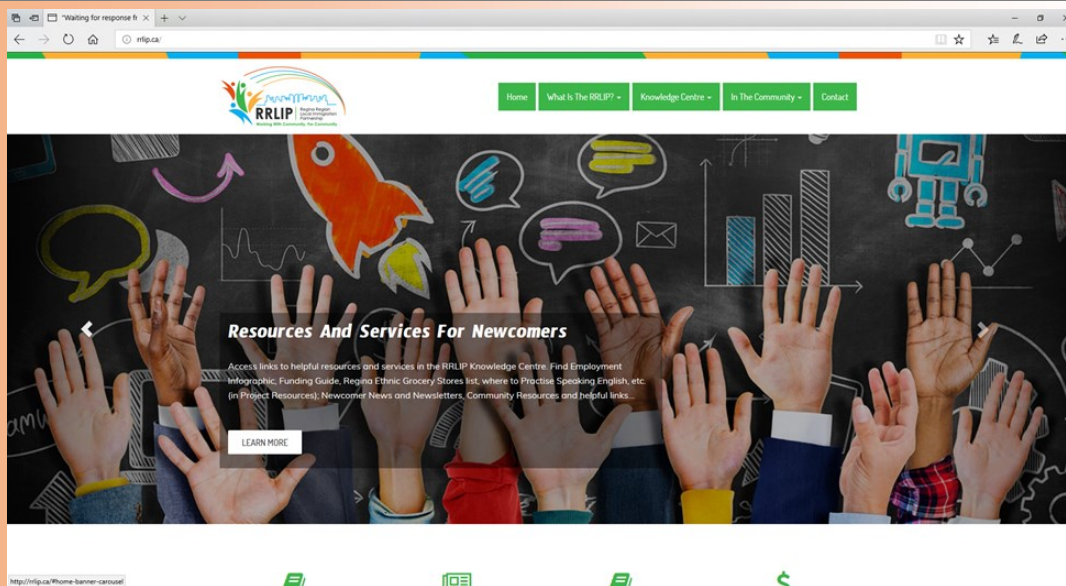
"Waiting for response fr

rrlip.ca/

RRLIP Regina Regional Local Immigration Partnership
Working With Community, For Community

Home
What Is The RRLIP?
Knowledge Centre
In The Community
Contact

Resources And Services For Newcomers

Access links to helpful resources and services in the RRLIP Knowledge Centre. Find Employment Infographic, Funding Guide, Regina Ethnic Grocery Stores list, where to Practise Speaking English, etc. (in Project Resources); Newcomer News and Newsletters, Community Resources and helpful links...

LEARN MORE

http://rrlip.ca/#home-banner-carousel